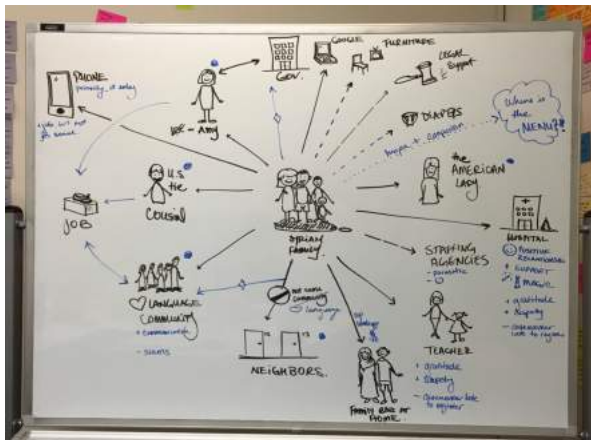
PHONE
primarily it today

JOB

Gov.

GOOGLE

FURNITURE

LEGAL Support

DIAPERS

Where is the MENU?!

the AMERICAN LADY

HOSPITAL
positive relationship
support
magic
gratitude
disparity

STAFFING AGENCIES

TEACHER
gratitude
disparity

NEIGHBORS

FAMILY BACK AT HOME

NOT SAME COMMUNITY

LANGUAGE COMMUNITY
communication
secrets

U.S. the COUSIN

SYRIAN FAMILY

Amy